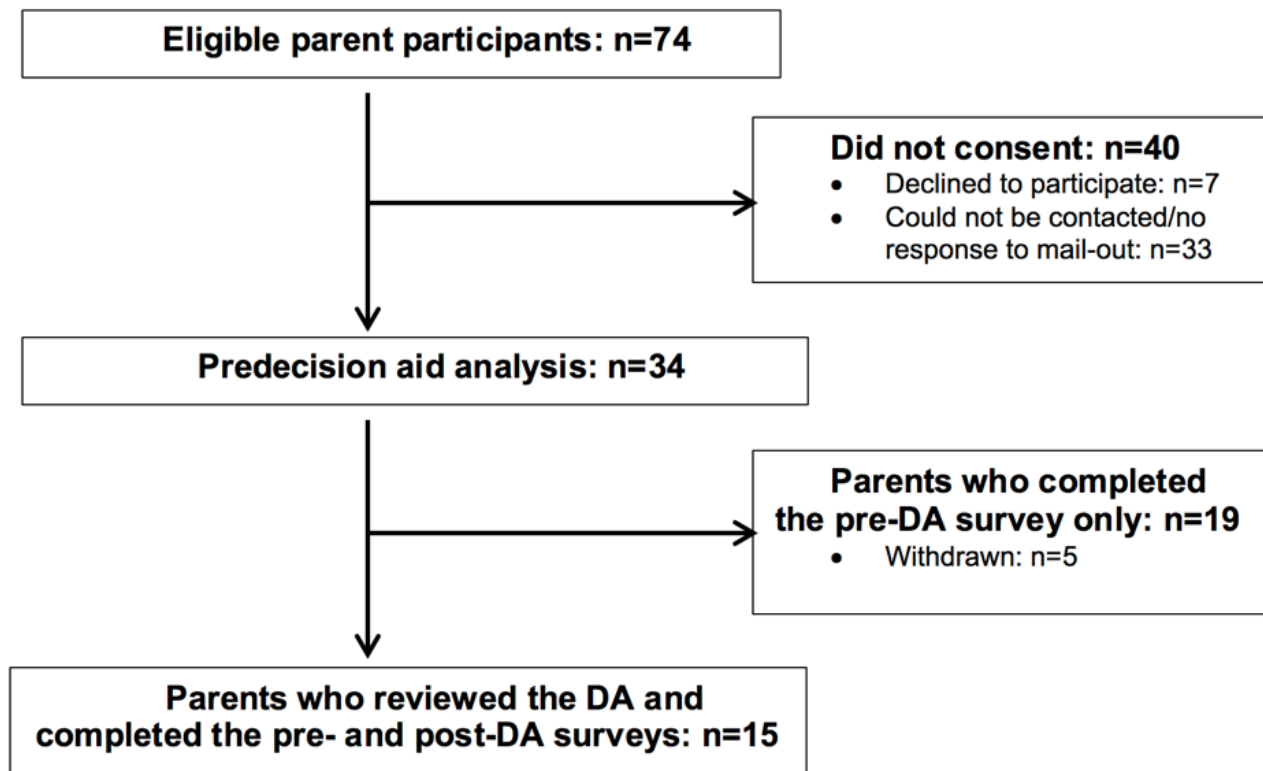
Eligible parent participants: n=74

Did not consent: n=40
- Declined to participate: n=7
- Could not be contacted/no response to mail-out: n=33

Predecision aid analysis: n=34

Parents who completed the pre-DA survey only: n=19
- Withdrawn: n=5

Parents who reviewed the DA and completed the pre- and post-DA surveys: n=15